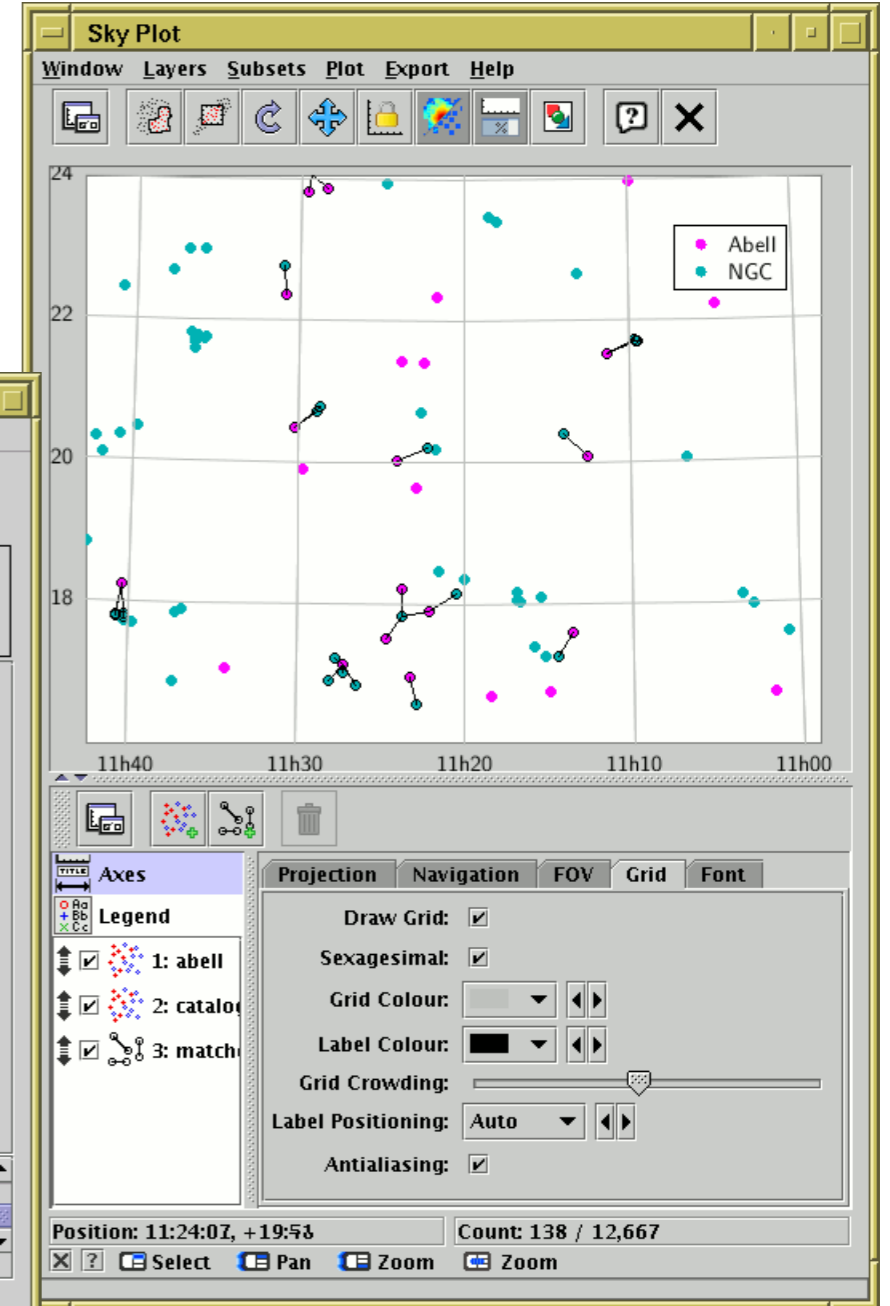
Sky Plot

Window Layers Subsets Plot Export Help

24
22
20
18

11h40 11h30 11h20 11h10 11h00

Abell
NGC

Axes
Legend
1: abell
2: catalo
3: matche

Projection Navigation FOV Grid Font

Draw Grid: ✔
Sexagesimal: ✔
Grid Colour:
Label Colour:
Grid Crowding:
Label Positioning: Auto
Antialiasing: ✔

Position: 11:24:07, +19:58
Count: 138 / 12,667

Select Pan Zoom Zoom